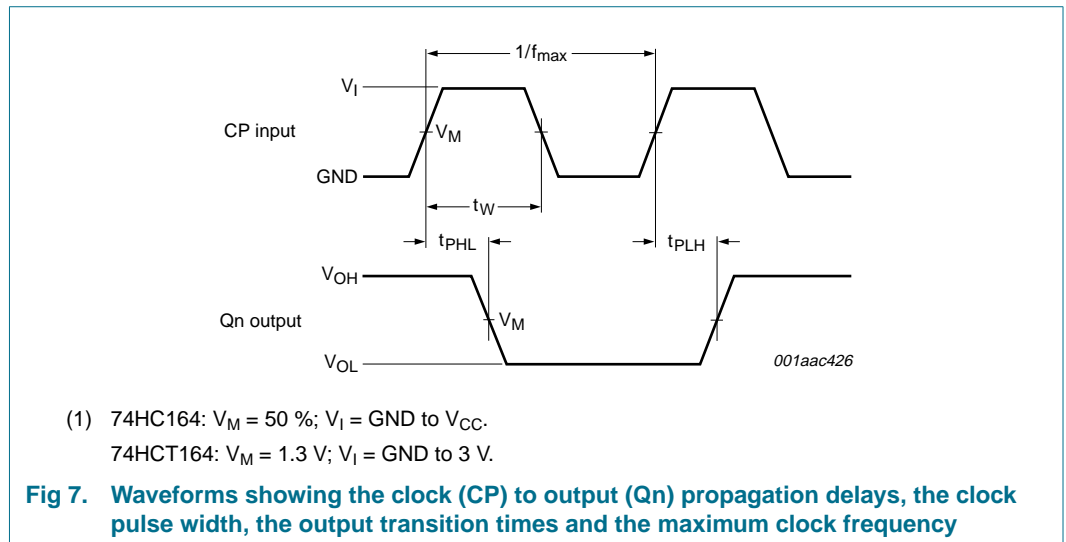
$1/f_{max}$

$V_I$

CP input

$V_M$

GND

$t_W$

$t_{PHL}$

$t_{PLH}$

$V_{OH}$

Qn output

$V_M$

$V_{OL}$

001aac426

(1) 74HC164: $V_M$ = 50 %; $V_I$ = GND to $V_{CC}$.

74HCT164: $V_M$ = 1.3 V; $V_I$ = GND to 3 V.

Fig 7. Waveforms showing the clock (CP) to output (Qn) propagation delays, the clock pulse width, the output transition times and the maximum clock frequency